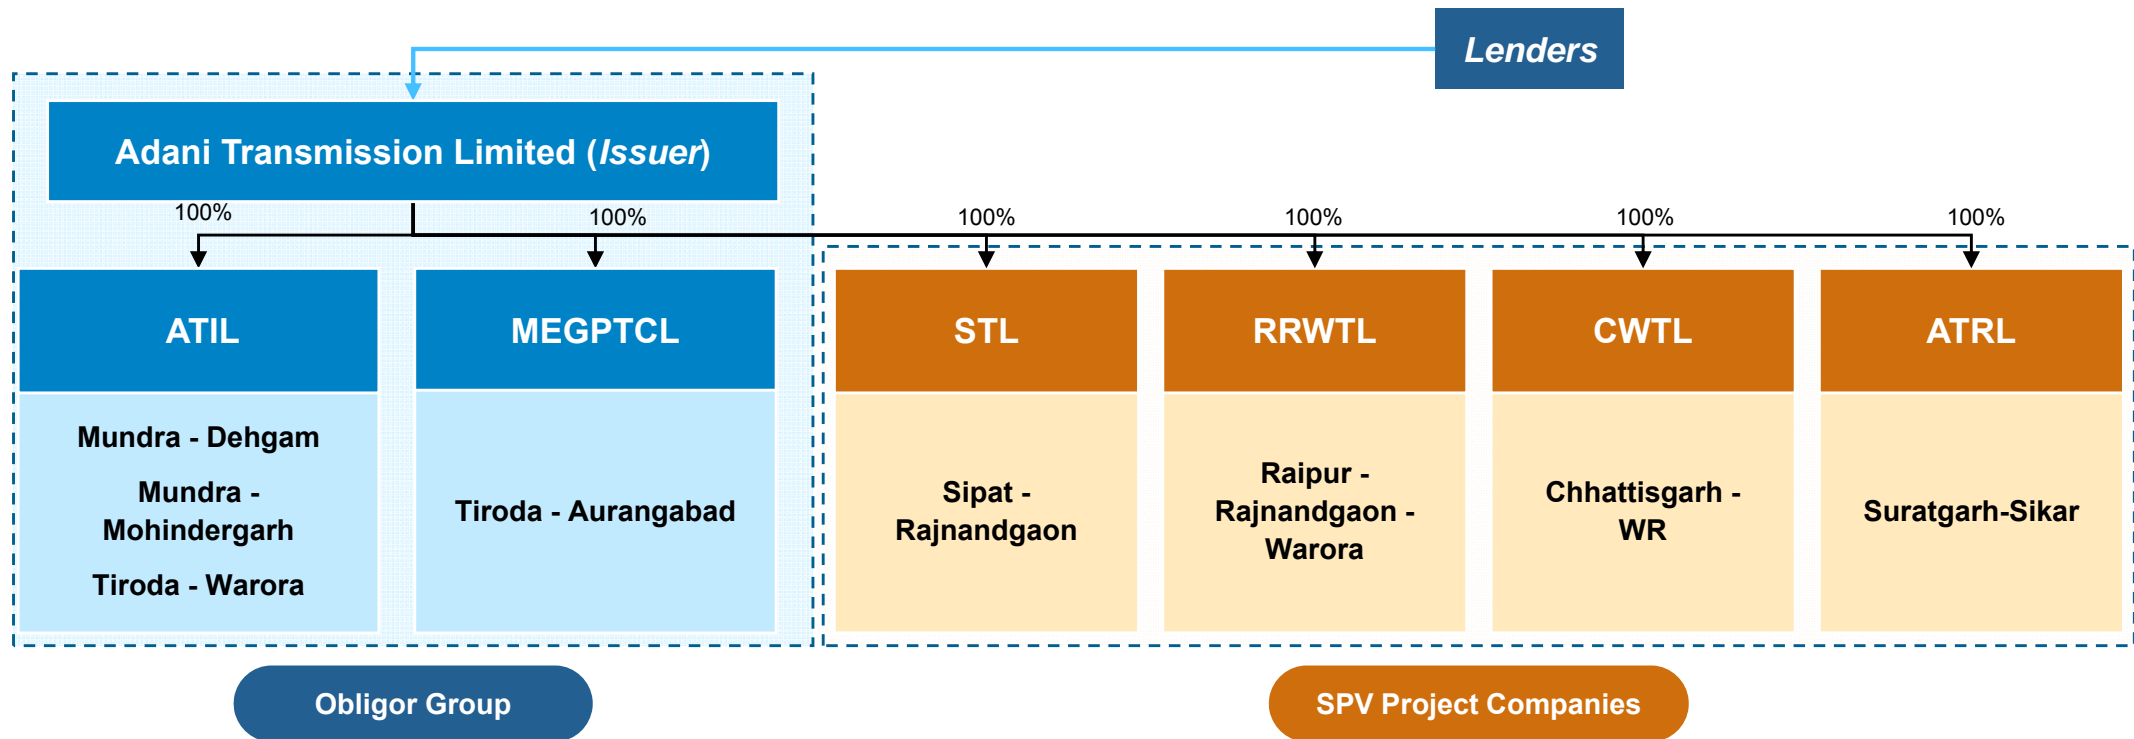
Lenders

Adani Transmission Limited (*Issuer*)

100%
100%
100%
100%
100%
100%

ATIL

Mundra - Dehgam

Mundra - Mohindergarh

Tiroda - Warora

MEGPTCL

Tiroda - Aurangabad

STL

Sipat - Rajnandgaon

RRWTL

Raipur - Rajnandgaon - Warora

CWTL

Chhattisgarh - WR

ATRL

Suratgarh-Sikar

Obligor Group

SPV Project Companies